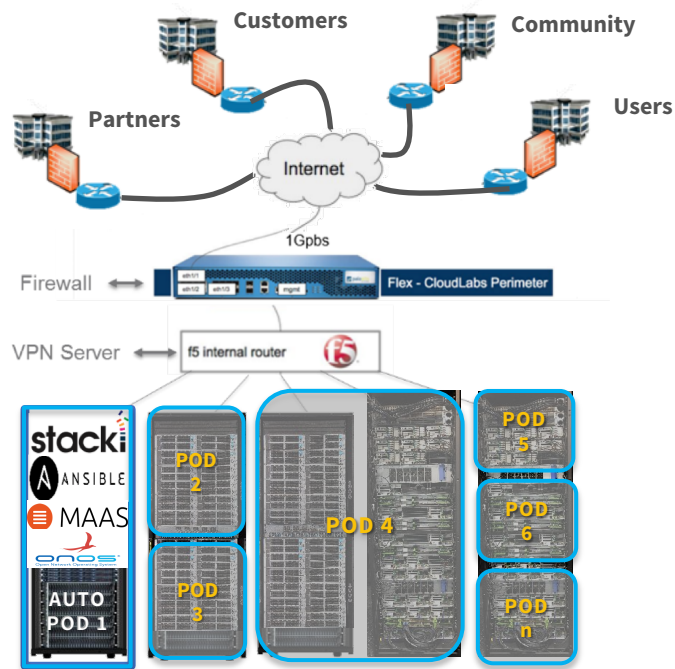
Customers

Community

Partners

Users

Internet

1Gpbs

Firewall

eth1/1
eth1/2
eth1/3
mgmt

Flex - CloudLabs Perimeter

VPN Server

f5 internal router

f5

stacki

ANSIBLE

MAAS

ONOS
Open Network Operating System

AUTO POD 1

POD 2

POD 3

POD 4

POD 5

POD 6

POD n